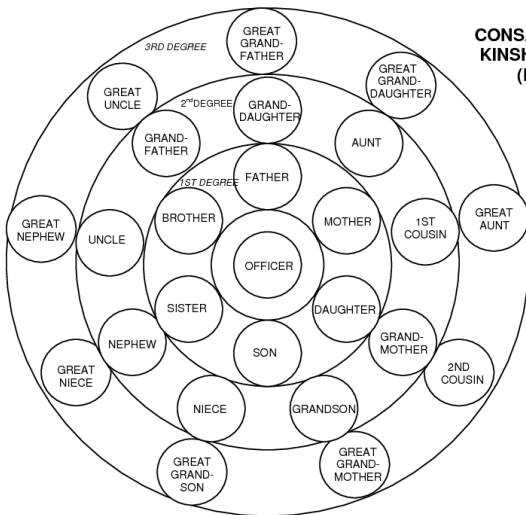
CONS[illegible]
KINSH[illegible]
([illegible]

3RD DEGREE

GREAT GRAND-FATHER

GREAT UNCLE

GREAT GRAND-DAUGHTER

2nd DEGREE

GRAND-DAUGHTER

GRAND-FATHER

AUNT

1ST DEGREE

FATHER

GREAT NEPHEW

UNCLE

BROTHER

MOTHER

1ST COUSIN

GREAT AUNT

OFFICER

SISTER

DAUGHTER

NEPHEW

GRAND-MOTHER

SON

GREAT NIECE

2ND COUSIN

NIECE

GRANDSON

GREAT GRAND-SON

GREAT GRAND-MOTHER